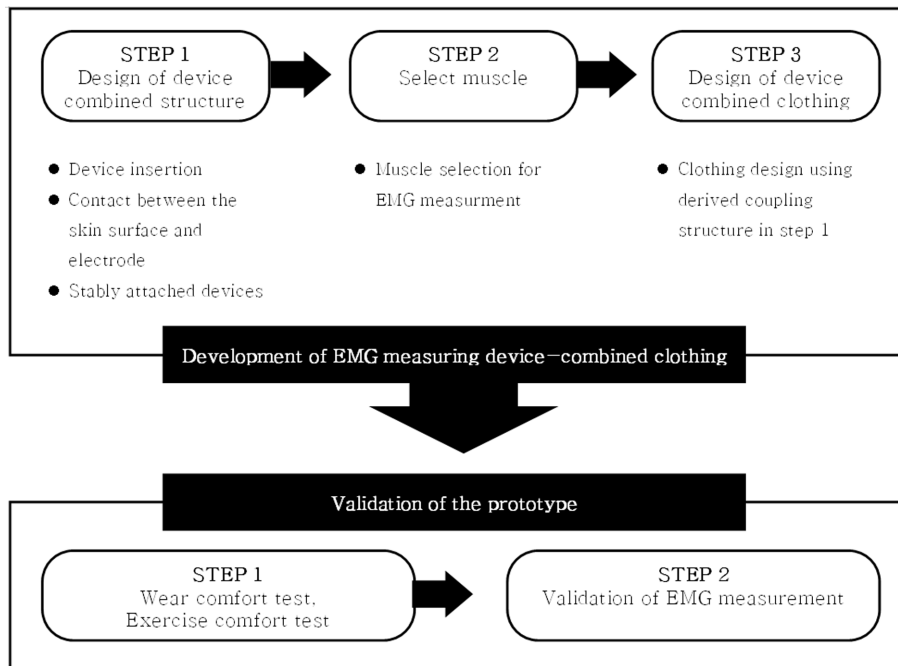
STEP 1
Design of device combined structure

STEP 2
Select muscle

STEP 3
Design of device combined clothing

● Device insertion
● Contact between the skin surface and electrode
● Stably attached devices

● Muscle selection for EMG measurment

● Clothing design using derived coupling structure in step 1

Development of EMG measuring device−combined clothing

Validation of the prototype

STEP 1
Wear comfort test, Exercise comfort test

STEP 2
Validation of EMG measurement